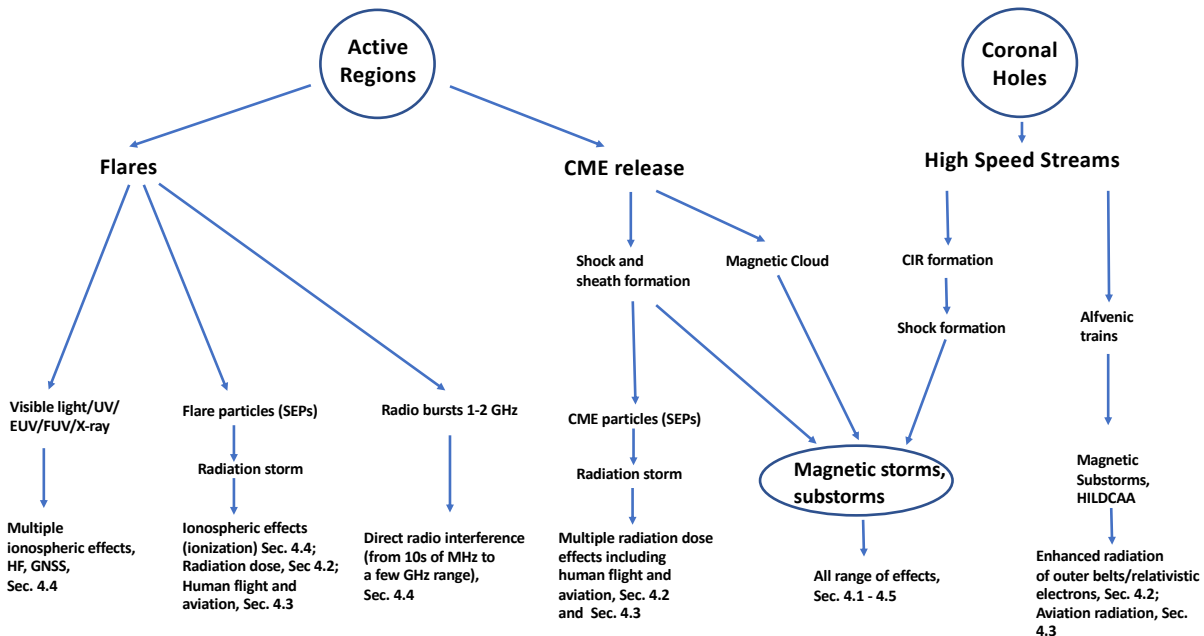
Active Regions

Coronal Holes

Flares

CME release

High Speed Streams

Shock and sheath formation

Magnetic Cloud

CIR formation

Shock formation

Alfvenic trains

Visible light/UV/ EUV/FUV/X-ray

Flare particles (SEPs)

Radiation storm

Radio bursts 1-2 GHz

CME particles (SEPs)

Radiation storm

Magnetic storms, substorms

Magnetic Substorms, HILDCAA

Multiple ionospheric effects, HF, GNSS, Sec. 4.4

Ionospheric effects (ionization) Sec. 4.4; Radiation dose, Sec 4.2; Human flight and aviation, Sec. 4.3

Direct radio interference (from 10s of MHz to a few GHz range), Sec. 4.4

Multiple radiation dose effects including human flight and aviation, Sec. 4.2 and Sec. 4.3

All range of effects, Sec. 4.1 - 4.5

Enhanced radiation of outer belts/relativistic electrons, Sec. 4.2; Aviation radiation, Sec. 4.3